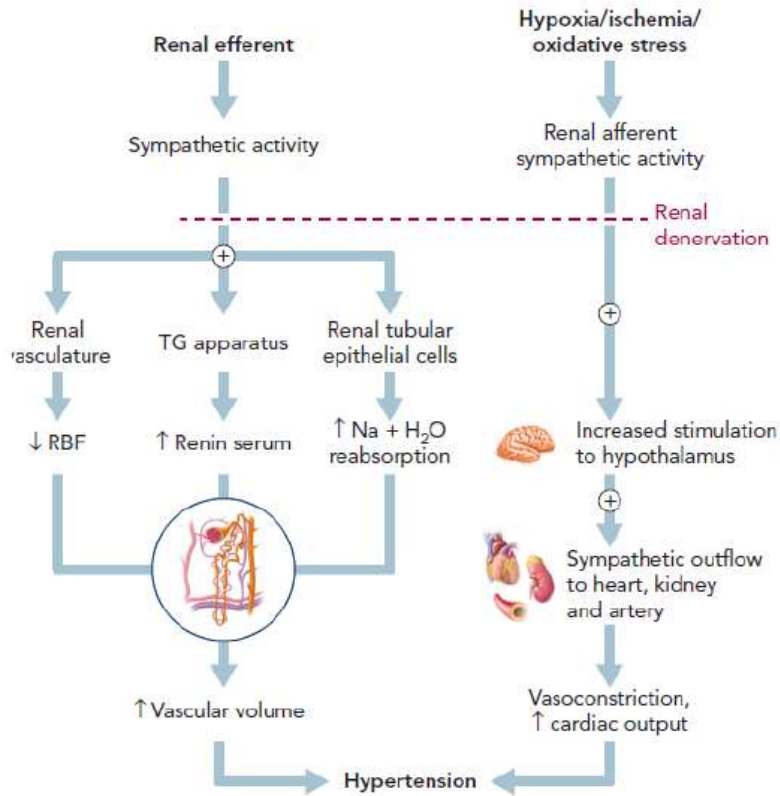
Renal efferent

Sympathetic activity

Hypoxia/ischemia/ oxidative stress

Renal afferent sympathetic activity

Renal denervation

+

Renal vasculature

TG apparatus

Renal tubular epithelial cells

↓ RBF

↑ Renin serum

↑ Na + $H_2O$ reabsorption

+

Increased stimulation to hypothalamus

+

Sympathetic outflow to heart, kidney and artery

↑ Vascular volume

Vasoconstriction, ↑ cardiac output

Hypertension